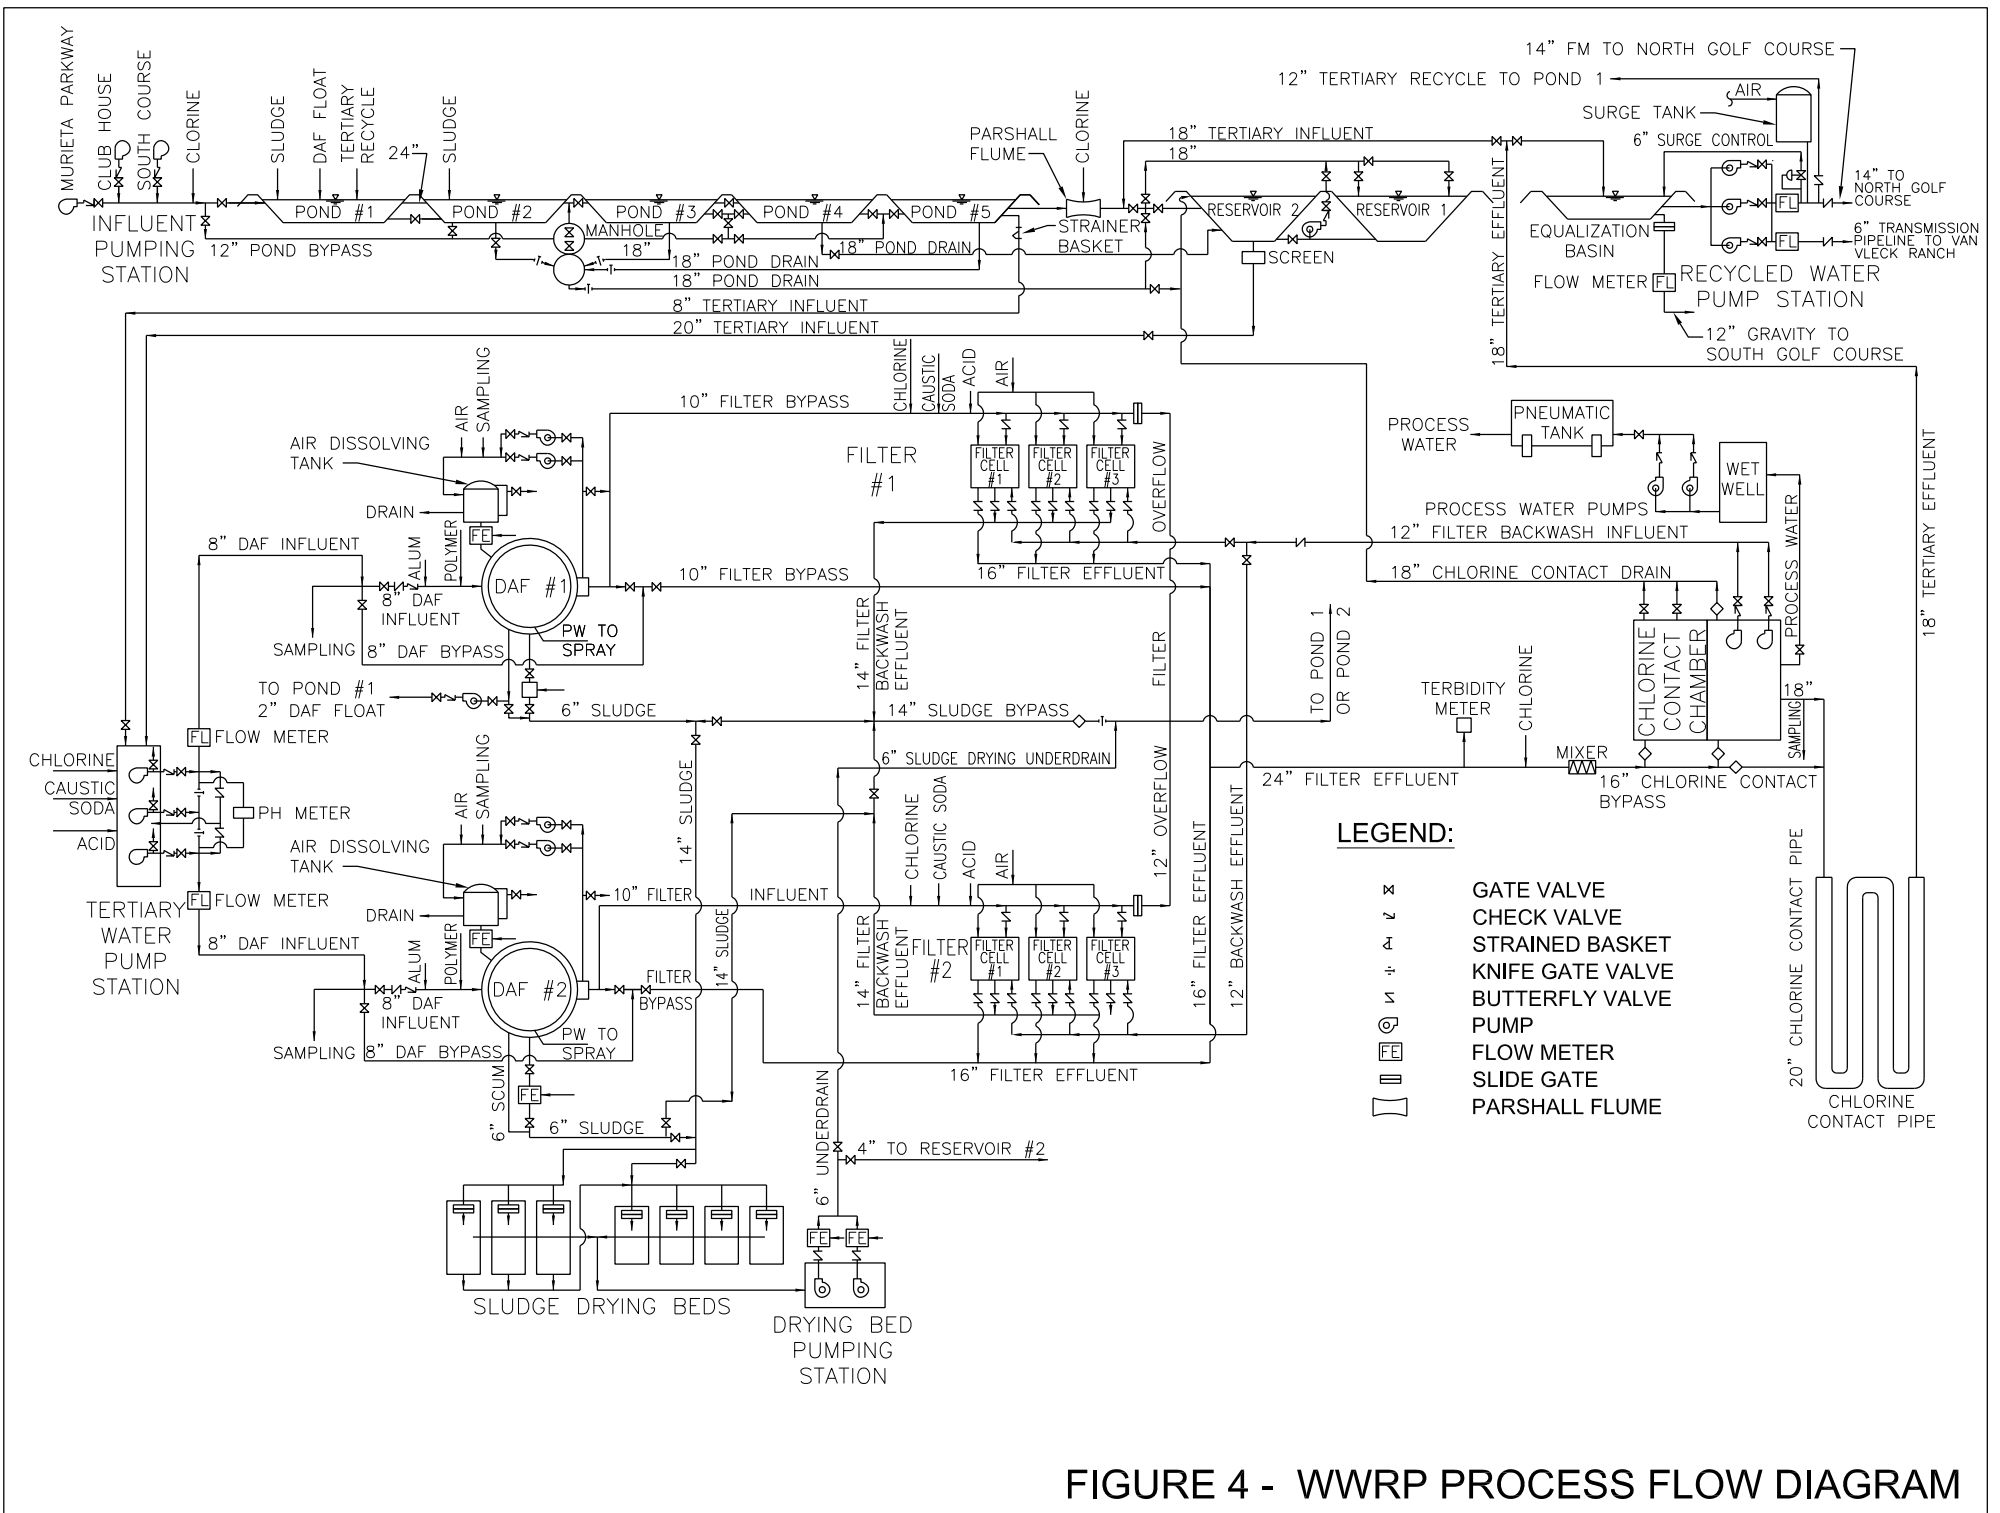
14" FM TO NORTH GOLF COURSE
12" TERTIARY RECYCLE TO POND 1
AIR
SURGE TANK
6" SURGE CONTROL
14" TO NORTH GOLF COURSE
6" TRANSMISSION PIPELINE TO VAN VLECK RANCH

MURIETA PARKWAY
CLUB HOUSE
SOUTH COURSE
CLORINE
SLUDGE
DAF FLOAT
TERTIARY RECYCLE
24"
SLUDGE
PARSHALL FLUME
CLORINE
18" TERTIARY INFLUENT
18"

INFLUENT PUMPING STATION
POND #1
POND #2
POND #3
POND #4
POND #5
12" POND BYPASS
MANHOLE
18"
18" POND DRAIN
18" POND DRAIN
18" POND DRAIN
STRAINER BASKET
RESERVOIR 2
RESERVOIR 1
SCREEN
18" TERTIARY EFFLUENT
EQUALIZATION BASIN
FL
FL
FL
FLOW METER
FL
RECYCLED WATER PUMP STATION
12" GRAVITY TO SOUTH GOLF COURSE
8" TERTIARY INFLUENT
20" TERTIARY INFLUENT
18" TERTIARY EFFLUENT

CHLORINE
CAUSTIC SODA
ACID
AIR
10" FILTER BYPASS
AIR
SAMPLING
AIR DISSOLVING TANK
DRAIN
FE
FILTER #1
FILTER CELL #1
FILTER CELL #2
FILTER CELL #3
OVERFLOW
PROCESS WATER
PNEUMATIC TANK
WET WELL
PROCESS WATER PUMPS
12" FILTER BACKWASH INFLUENT
18" CHLORINE CONTACT DRAIN
PROCESS WATER
8" DAF INFLUENT
ALUM
POLYMER
DAF #1
10" FILTER BYPASS
16" FILTER EFFLUENT
8" DAF INFLUENT
SAMPLING
8" DAF BYPASS
PW TO SPRAY
14" FILTER BACKWASH EFFLUENT
FILTER
TO POND 1 OR POND 2
CHLORINE CONTACT CHAMBER
TO POND #1
2" DAF FLOAT
6" SLUDGE
14" SLUDGE BYPASS
TERBIDITY METER
CHLORINE
18"
SAMPLING
FL FLOW METER
CHLORINE
CAUSTIC SODA
ACID
PH METER
6" SLUDGE DRYING UNDERDRAIN
MIXER
24" FILTER EFFLUENT
16" CHLORINE CONTACT BYPASS
14" SLUDGE
12" OVERFLOW
AIR
SAMPLING
AIR DISSOLVING TANK
LEGEND:
DRAIN
FE
CHLORINE
CAUSTIC SODA
ACID
AIR
10" FILTER
INFLUENT
FL FLOW METER
TERTIARY WATER PUMP STATION
8" DAF INFLUENT
ALUM
POLYMER
DAF #2
14" SLUDGE
FILTER BYPASS
14" FILTER BACKWASH EFFLUENT
FILTER #2
FILTER CELL #1
FILTER CELL #2
FILTER CELL #3
16" FILTER EFFLUENT
12" BACKWASH EFFLUENT
8" DAF INFLUENT
SAMPLING
8" DAF BYPASS
PW TO SPRAY
6" SCUM
FE
6" SLUDGE
16" FILTER EFFLUENT
6" UNDERDRAIN
4" TO RESERVOIR #2
FE
FE
SLUDGE DRYING BEDS
DRYING BED PUMPING STATION

GATE VALVE
CHECK VALVE
STRAINED BASKET
KNIFE GATE VALVE
BUTTERFLY VALVE
PUMP
FE FLOW METER
SLIDE GATE
PARSHALL FLUME

20" CHLORINE CONTACT PIPE
CHLORINE CONTACT PIPE

FIGURE 4 - WWRP PROCESS FLOW DIAGRAM